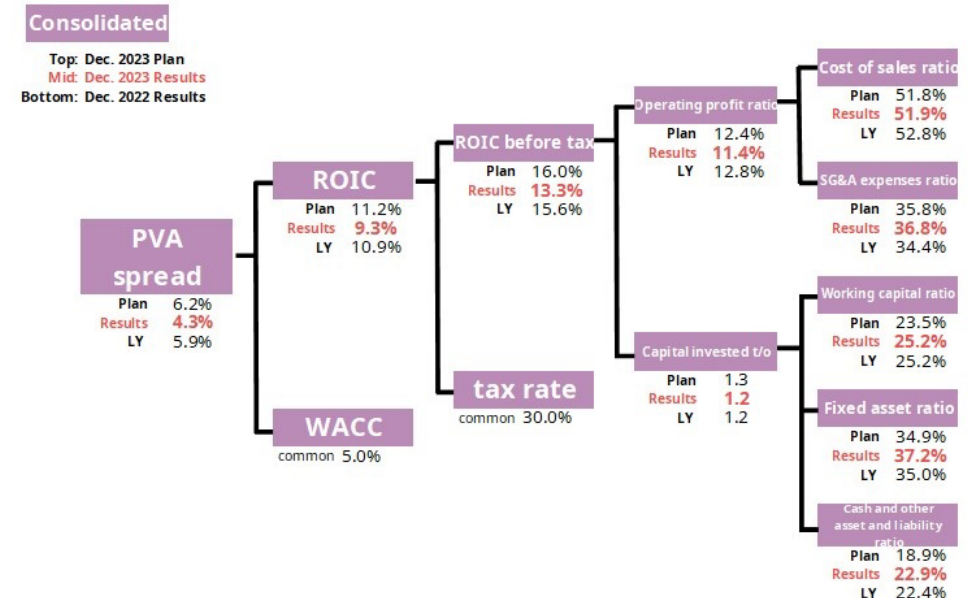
Consolidated

Top: Dec. 2023 Plan
Mid: Dec. 2023 Results
Bottom: Dec. 2022 Results

PVA spread
Plan 6.2%
Results 4.3%
LY 5.9%

ROIC
Plan 11.2%
Results 9.3%
LY 10.9%

WACC
common 5.0%

ROIC before tax
Plan 16.0%
Results 13.3%
LY 15.6%

tax rate
common 30.0%

Operating profit ratio
Plan 12.4%
Results 11.4%
LY 12.8%

Capital invested t/o
Plan 1.3
Results 1.2
LY 1.2

Cost of sales ratio
Plan 51.8%
Results 51.9%
LY 52.8%

SG&A expenses ratio
Plan 35.8%
Results 36.8%
LY 34.4%

Working capital ratio
Plan 23.5%
Results 25.2%
LY 25.2%

Fixed asset ratio
Plan 34.9%
Results 37.2%
LY 35.0%

Cash and other asset and liability ratio
Plan 18.9%
Results 22.9%
LY 22.4%